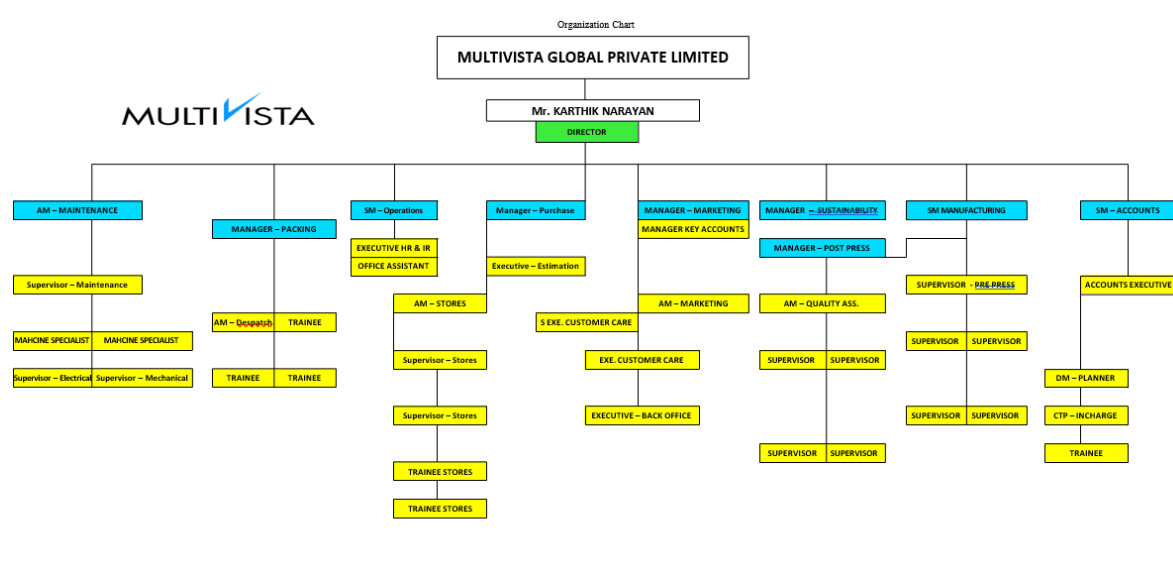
Organization Chart

MULTIVISTA GLOBAL PRIVATE LIMITED

MULTIVISTA

Mr. KARTHIK NARAYAN

DIRECTOR

AM – MAINTENANCE

Supervisor – Maintenance

MAHCINE SPECIALIST

MAHCINE SPECIALIST

Supervisor – Electrical

Supervisor – Mechanical

MANAGER – PACKING

AM – Despatch

TRAINEE

TRAINEE

TRAINEE

SM – Operations

EXECUTIVE HR & IR

OFFICE ASSISTANT

Manager – Purchase

Executive – Estimation

AM – STORES

Supervisor – Stores

Supervisor – Stores

TRAINEE STORES

TRAINEE STORES

MANAGER – MARKETING

MANAGER KEY ACCOUNTS

AM – MARKETING

S EXE. CUSTOMER CARE

EXE. CUSTOMER CARE

EXECUTIVE – BACK OFFICE

MANAGER – SUSTAINABILITY

MANAGER – POST PRESS

AM – QUALITY ASS.

SUPERVISOR

SUPERVISOR

SUPERVISOR

SUPERVISOR

SM MANUFACTURING

SUPERVISOR - PRE PRESS

SUPERVISOR

SUPERVISOR

SUPERVISOR

SUPERVISOR

SM – ACCOUNTS

ACCOUNTS EXECUTIVE

DM – PLANNER

CTP – INCHARGE

TRAINEE